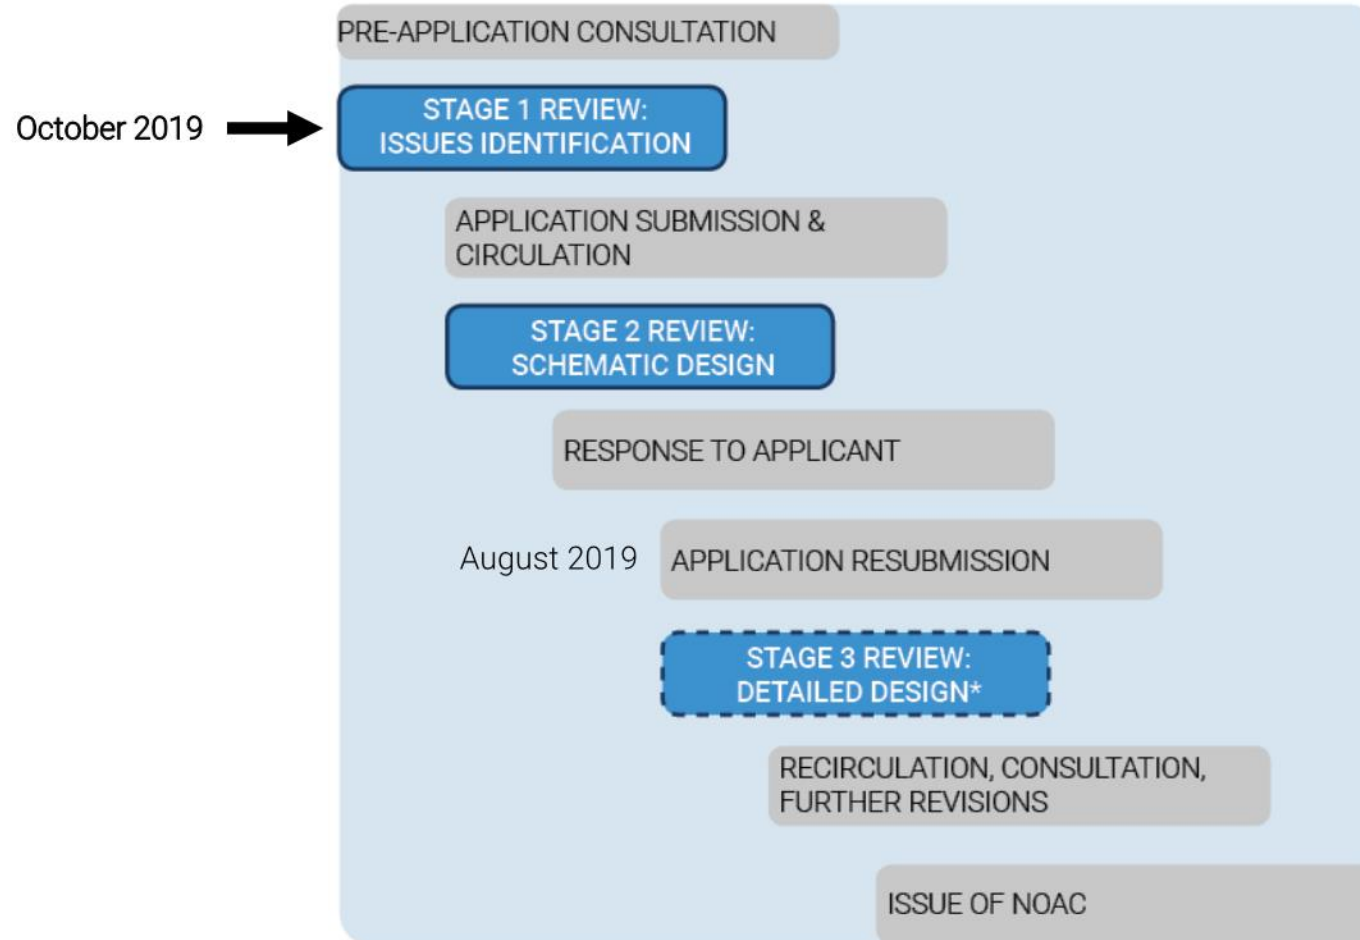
PRE-APPLICATION CONSULTATION

October 2019

STAGE 1 REVIEW:
ISSUES IDENTIFICATION

APPLICATION SUBMISSION & CIRCULATION

STAGE 2 REVIEW:
SCHEMATIC DESIGN

RESPONSE TO APPLICANT

August 2019

APPLICATION RESUBMISSION

STAGE 3 REVIEW:
DETAILED DESIGN*

RECIRCULATION, CONSULTATION, FURTHER REVISIONS

ISSUE OF NOAC